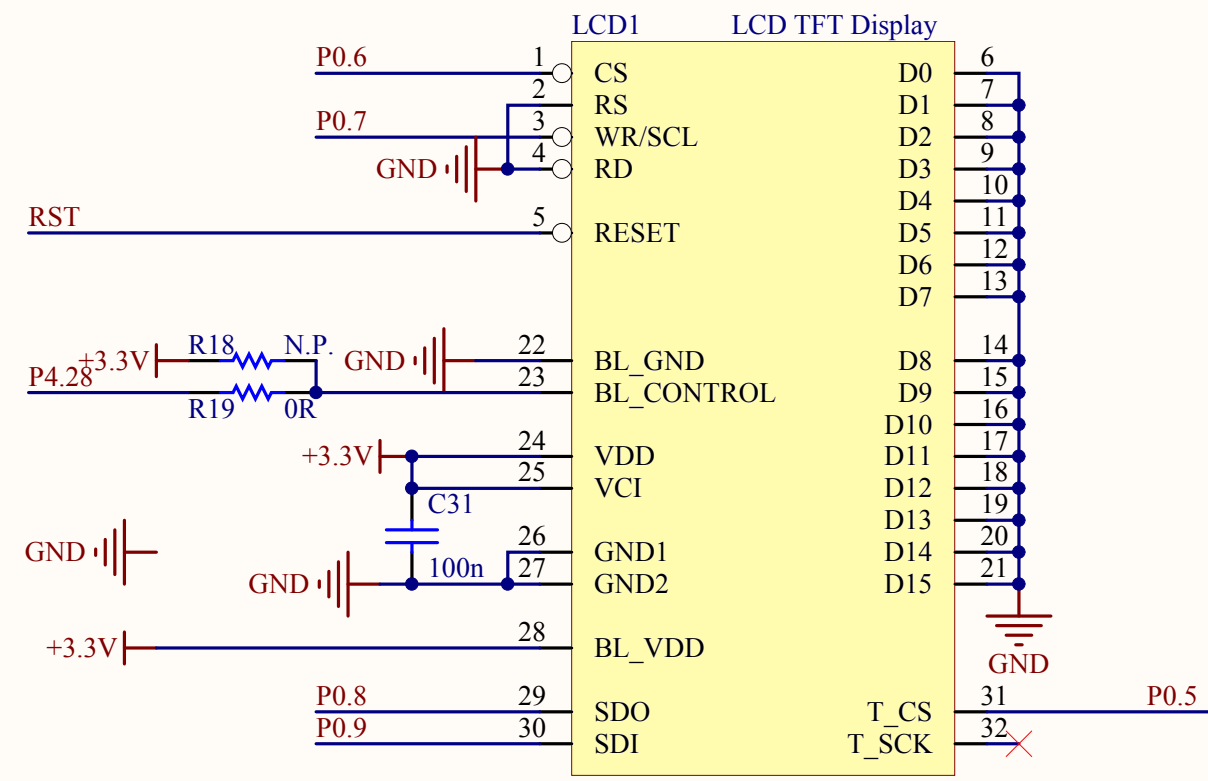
LCD1
LCD TFT Display

P0.6
1
CS
2
RS
P0.7
3
WR/SCL
GND
4
RD
RST
5
RESET

D0
6
D1
7
D2
8
D3
9
D4
10
D5
11
D6
12
D7
13

+3.3V
R18
N.P.
P4.28
R19
0R
GND
22
BL_GND
23
BL_CONTROL
D8
14
D9
15
D10
16
D11
17
D12
18
D13
19
D14
20
D15
21

+3.3V
24
VDD
25
VCI
C31
GND
26
GND1
GND
100n
27
GND2
GND
+3.3V
28
BL_VDD

P0.8
29
SDO
P0.9
30
SDI
T_CS
31
P0.5
T_SCK
32